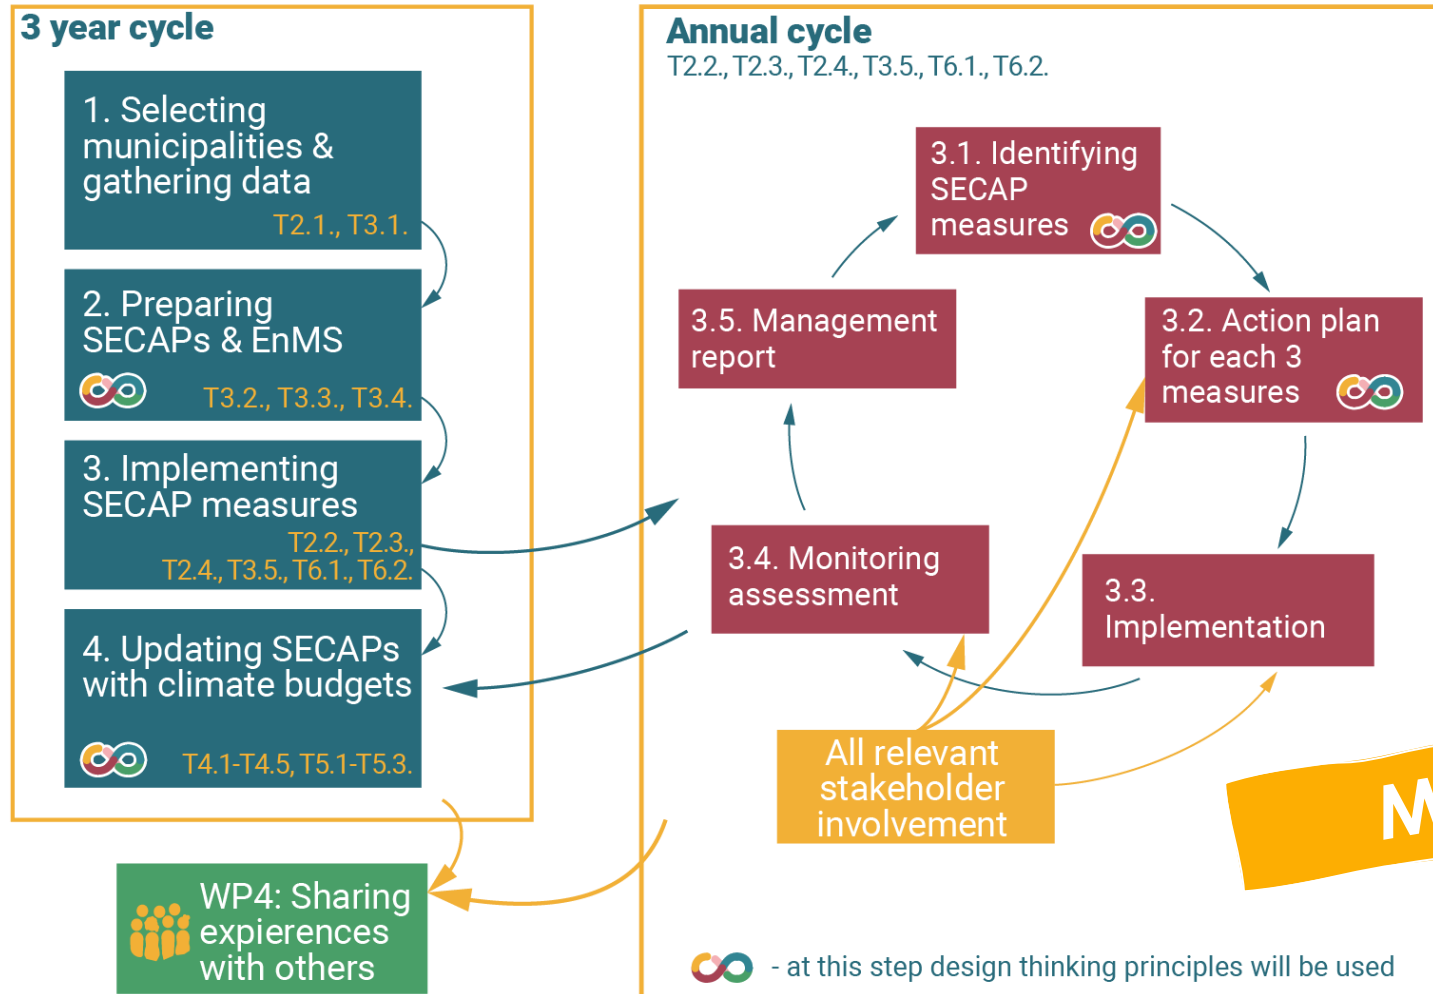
3 year cycle

1. Selecting municipalities & gathering data
T2.1., T3.1.

2. Preparing SECAPs & EnMS
T3.2., T3.3., T3.4.

3. Implementing SECAP measures
T2.2., T2.3., T2.4., T3.5., T6.1., T6.2.

4. Updating SECAPs with climate budgets
T4.1-T4.5, T5.1-T5.3.

WP4: Sharing experiences with others

Annual cycle
T2.2., T2.3., T2.4., T3.5., T6.1., T6.2.

3.1. Identifying SECAP measures

3.2. Action plan for each 3 measures

3.3. Implementation

3.4. Monitoring assessment

3.5. Management report

All relevant stakeholder involvement

M

- at this step design thinking principles will be used